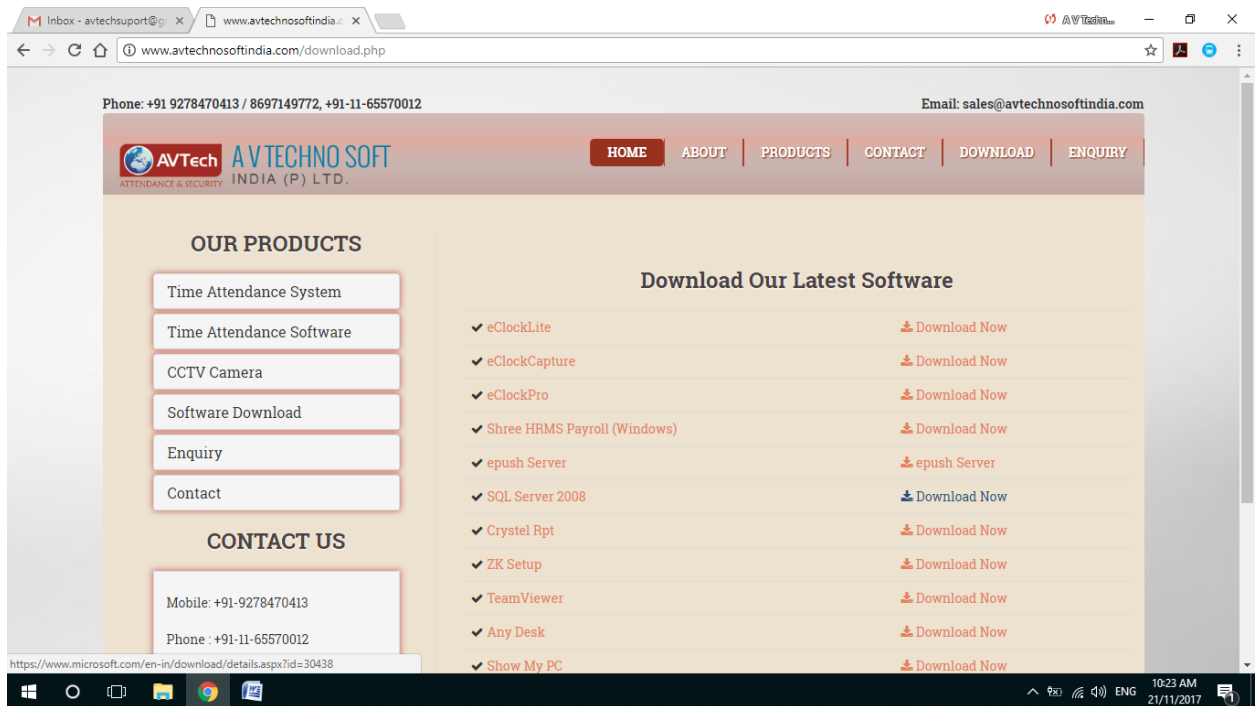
Inbox - avtechsuport@g ×
www.avtechnosoftindia.c ×
A V Techn...
www.avtechnosoftindia.com/download.php

Phone: +91 9278470413 / 8697149772, +91-11-65570012
Email: sales@avtechnosoftindia.com

AVTech ATTENDANCE & SECURITY
A V TECHNO SOFT INDIA (P) LTD.

HOME | ABOUT | PRODUCTS | CONTACT | DOWNLOAD | ENQUIRY

OUR PRODUCTS

Time Attendance System
Time Attendance Software
CCTV Camera
Software Download
Enquiry
Contact

CONTACT US

Mobile: +91-9278470413

Phone : +91-11-65570012

Download Our Latest Software

| | |
|---|---|
| eClockLite | Download Now |
| eClockCapture | Download Now |
| eClockPro | Download Now |
| Shree HRMS Payroll (Windows) | Download Now |
| epush Server | epush Server |
| SQL Server 2008 | Download Now |
| Crystel Rpt | Download Now |
| ZK Setup | Download Now |
| TeamViewer | Download Now |
| Any Desk | Download Now |
| Show My PC | Download Now |

https://www.microsoft.com/en-in/download/details.aspx?id=30438

ENG
10:23 AM
21/11/2017